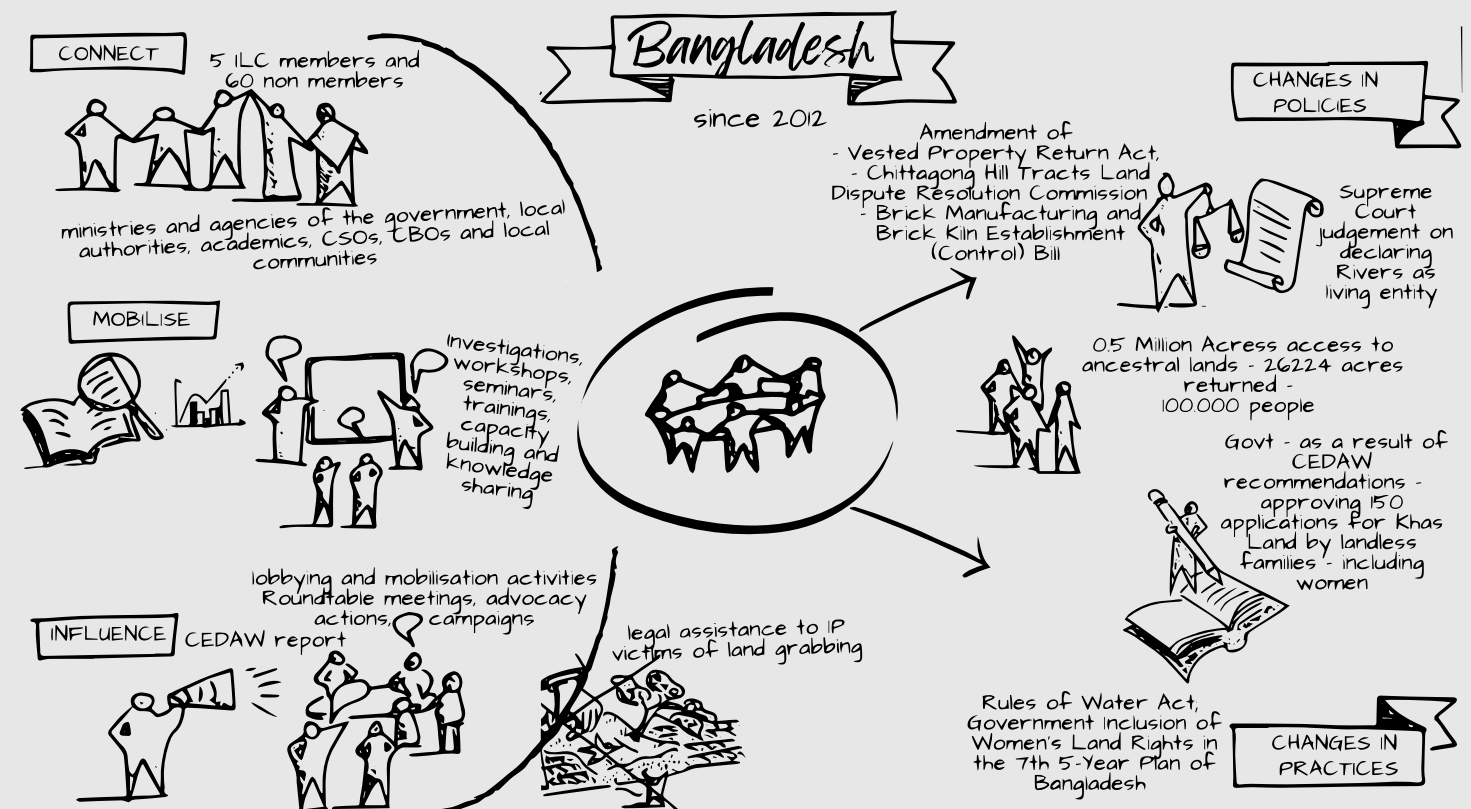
Bangladesh

since 2012

CONNECT

5 ILC members and 60 non members

ministries and agencies of the government, local authorities, academics, CSOs, CBOs and local communities

MOBILISE

Investigations, workshops, seminars, trainings, capacity building and knowledge sharing

INFLUENCE

CEDAW report

lobbying and mobilisation activities Roundtable meetings, advocacy actions, campaigns

legal assistance to IP victims of land grabbing

CHANGES IN POLICIES

Amendment of
- Vested Property Return Act,
- Chittagong Hill Tracts Land Dispute Resolution Commission
- Brick Manufacturing and Brick Kiln Establishment (Control) Bill

Supreme Court judgement on declaring Rivers as living entity

0.5 Million Acress access to ancestral lands - 26224 acres returned - 100.000 people

Govt - as a result of CEDAW recommendations - approving 150 applications for Khas Land by landless families - including women

Rules of Water Act, Government Inclusion of Women's Land Rights in the 7th 5-Year Plan of Bangladesh

CHANGES IN PRACTICES